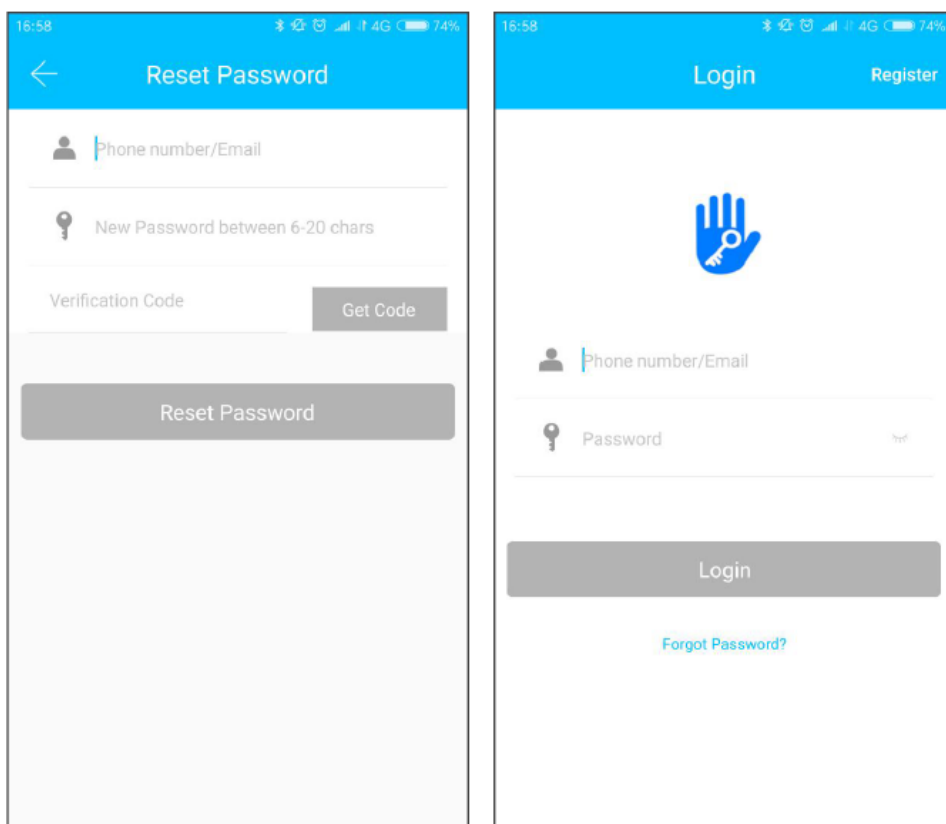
16:58 4G 74%

Reset Password

Phone number/Email

New Password between 6-20 chars

Verification Code

Get Code

Reset Password

16:58 4G 74%

Login

Register

Phone number/Email

Password

Login

Forgot Password?